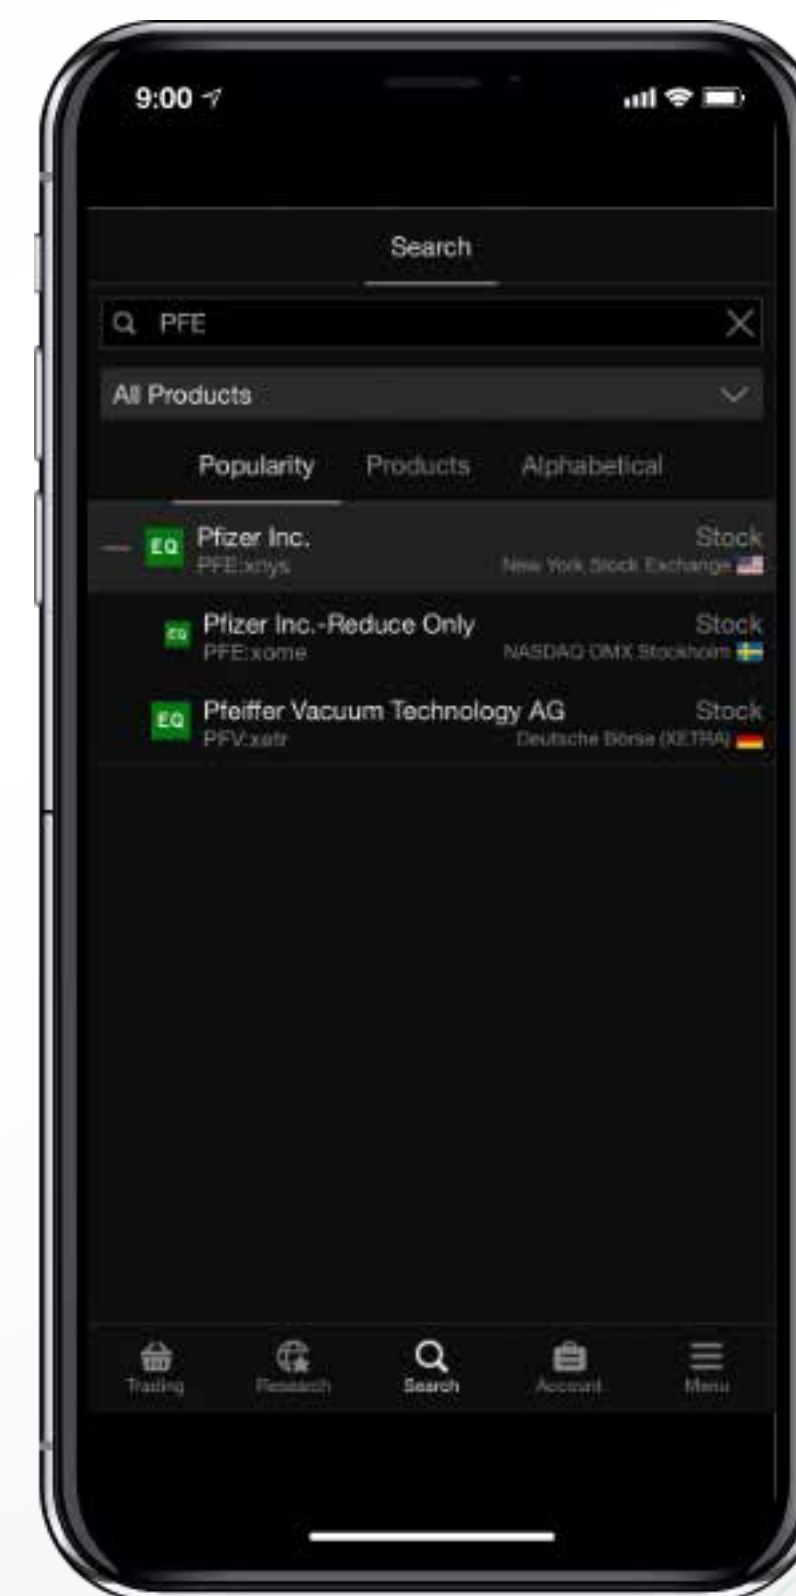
9:00

Search

PFE

All Products

Popularity Products Alphabetical

EQ Pfizer Inc. Stock
PFE:xnys New York Stock Exchange

EQ Pfizer Inc.-Reduce Only Stock
PFE:xome NASDAQ OMX Stockholm

EQ Pfeiffer Vacuum Technology AG Stock
PFV:xetr Deutsche Börse (XETRA)

Trading Research Search Account Menu